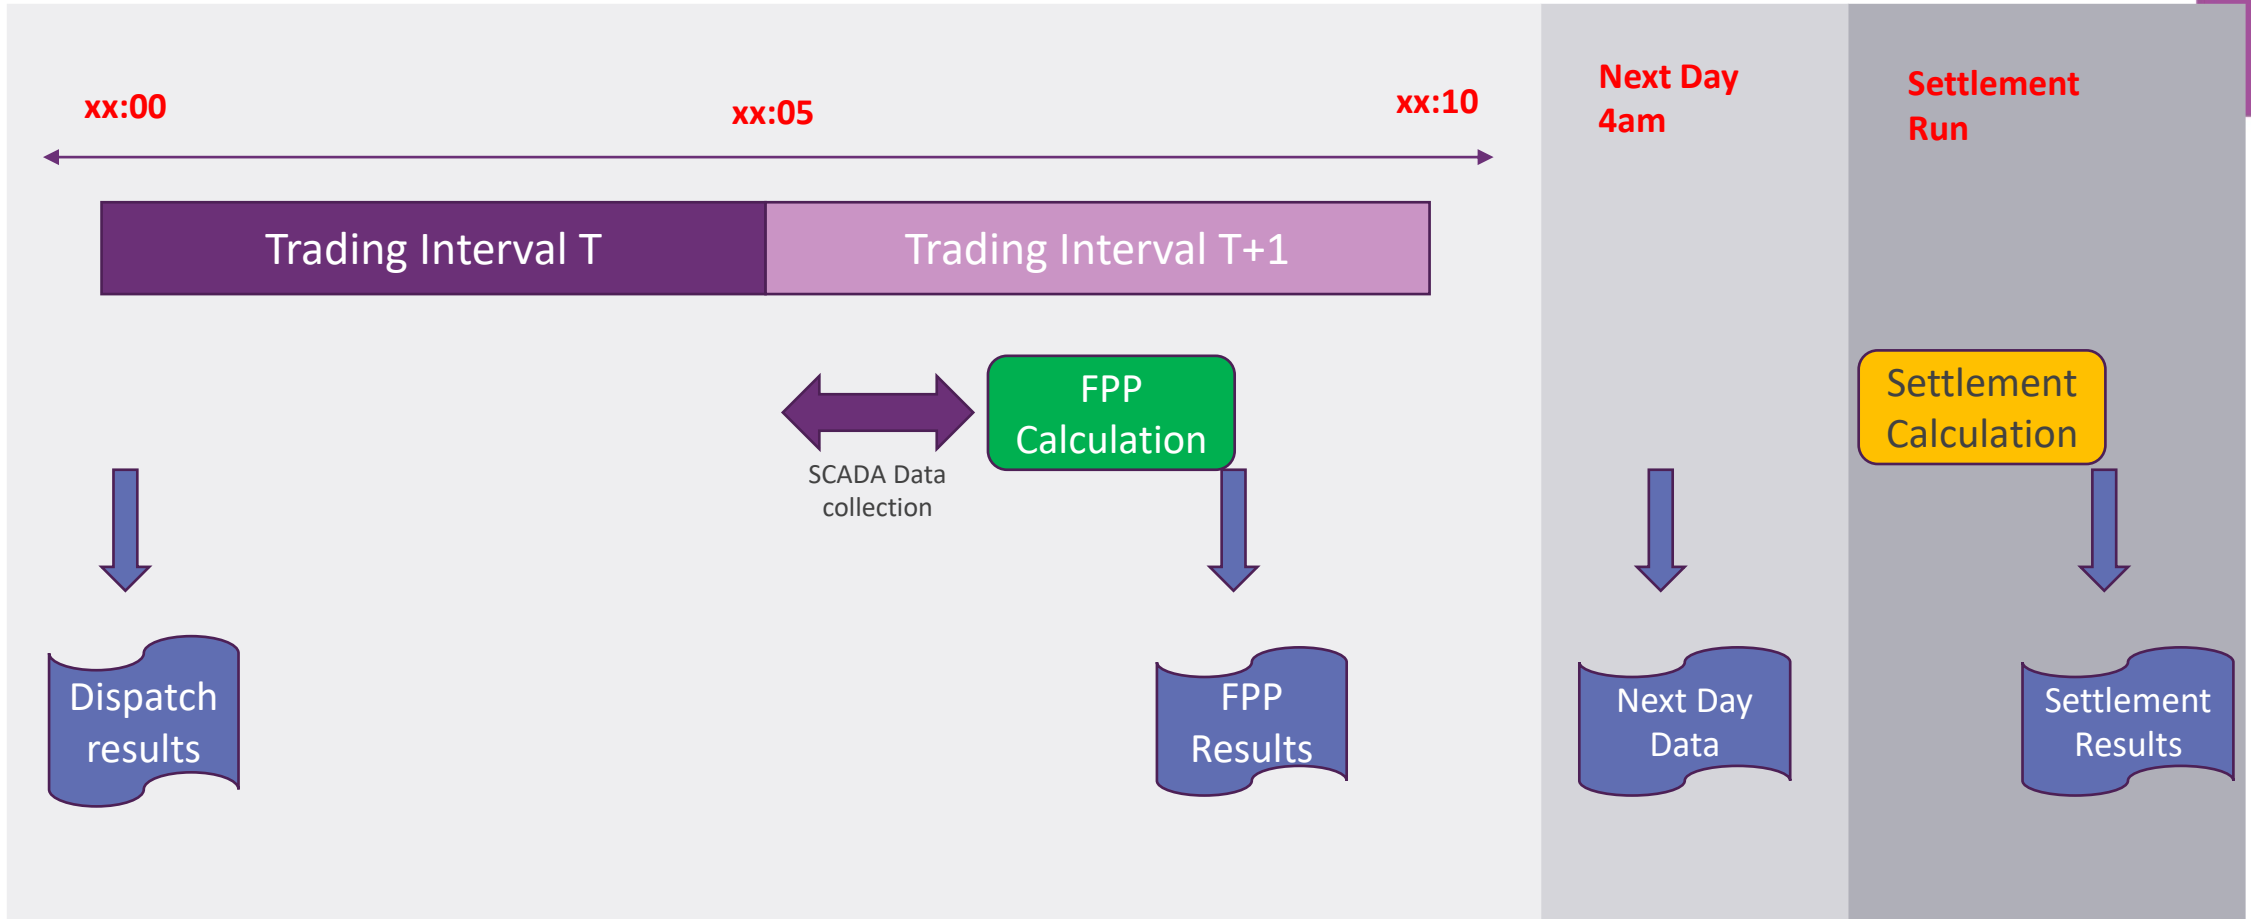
xx:00

xx:05

xx:10

Next Day 4am

Settlement Run

Trading Interval T

Trading Interval T+1

SCADA Data collection

FPP Calculation

Settlement Calculation

Dispatch results

FPP Results

Next Day Data

Settlement Results